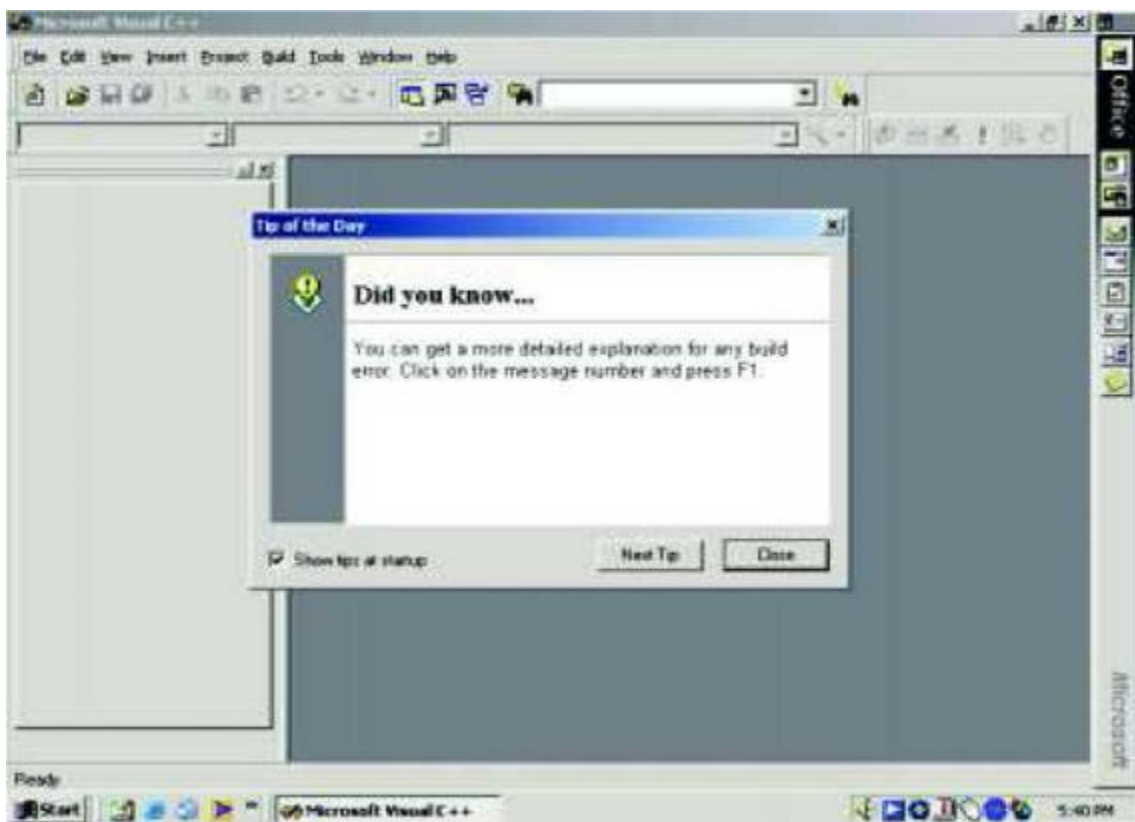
Microsoft Visual C++

File Edit View Insert Project Build Tools Window Help

Office

Tip of the Day

Did you know...

You can get a more detailed explanation for any build error. Click on the message number and press F1.

Show tips at startup

Next Tip

Close

Microsoft

Ready

Start

Microsoft Visual C++

5:40 PM